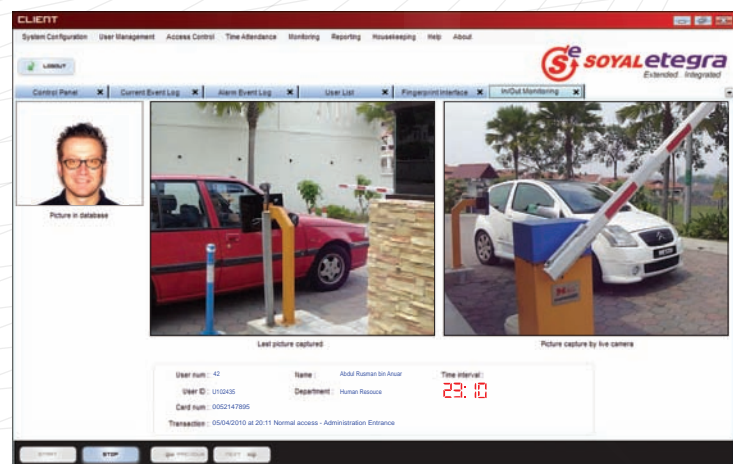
CLIENT

System Configuration User Management Access Control Time Attendance Monitoring Reporting Housekeeping Help About

LOGOUT

SOYALetegra
Extended . Integrated

Control Panel | Current Event Log | Alarm Event Log | User List | Fingerprint Interface | In/Out Monitoring

Picture in database

Last picture captured

Picture capture by live camera

User num : 42
Name : Abdul Rusman bin Ansar
Time interval :
23:10
User ID : U10245
Department : Human Resouce
Card num : 0052147895
Transaction : 05/04/2010 at 20:11 Normal access - Administration Entrance

START STOP PREVIOUS NEXT